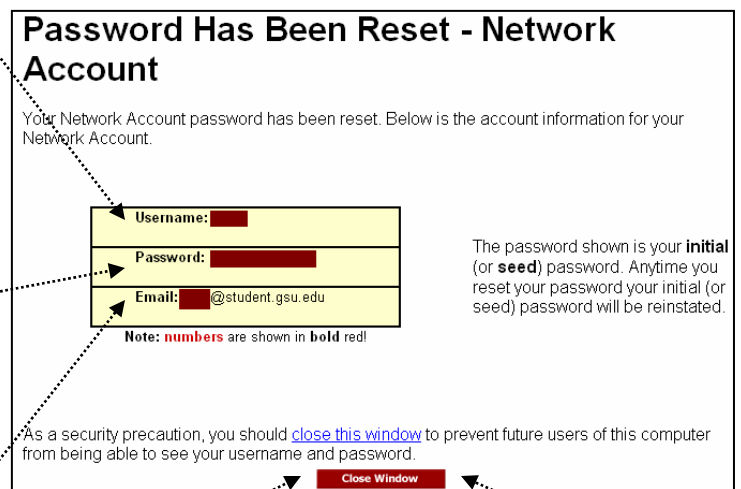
Password Has Been Reset - Network Account

Your Network Account password has been reset. Below is the account information for your Network Account.

| Username: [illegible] |
|---|
| Password: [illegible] |
| Email: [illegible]@student.gsu.edu |

Note: numbers are shown in bold red!

The password shown is your initial (or seed) password. Anytime you reset your password your initial (or seed) password will be reinstated.

As a security precaution, you should close this window to prevent future users of this computer from being able to see your username and password.

Close Window